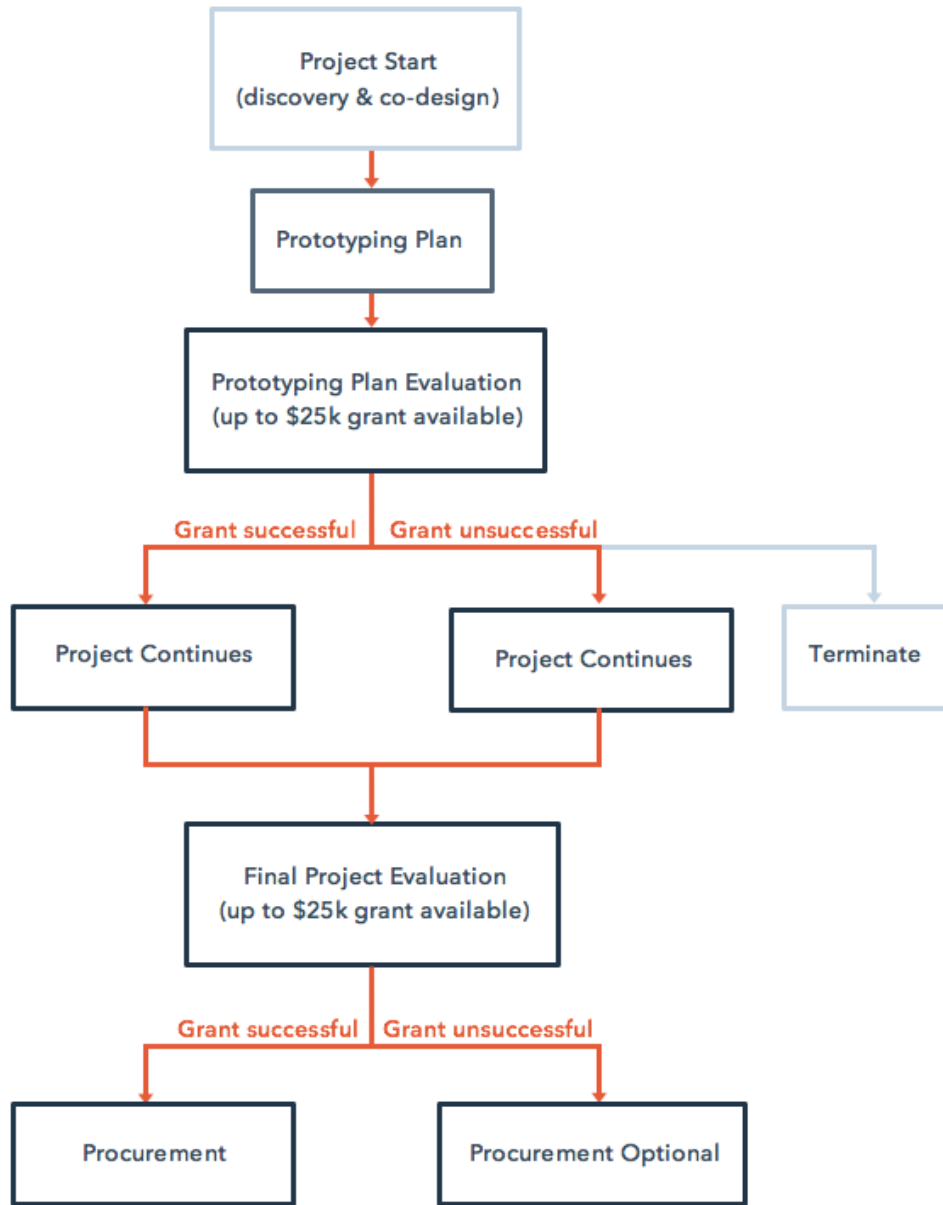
Project Start
(discovery & co-design)

Prototyping Plan

Prototyping Plan Evaluation
(up to \$25k grant available)

Grant successful

Grant unsuccessful

Project Continues

Project Continues

Terminate

Final Project Evaluation
(up to \$25k grant available)

Grant successful

Grant unsuccessful

Procurement

Procurement Optional